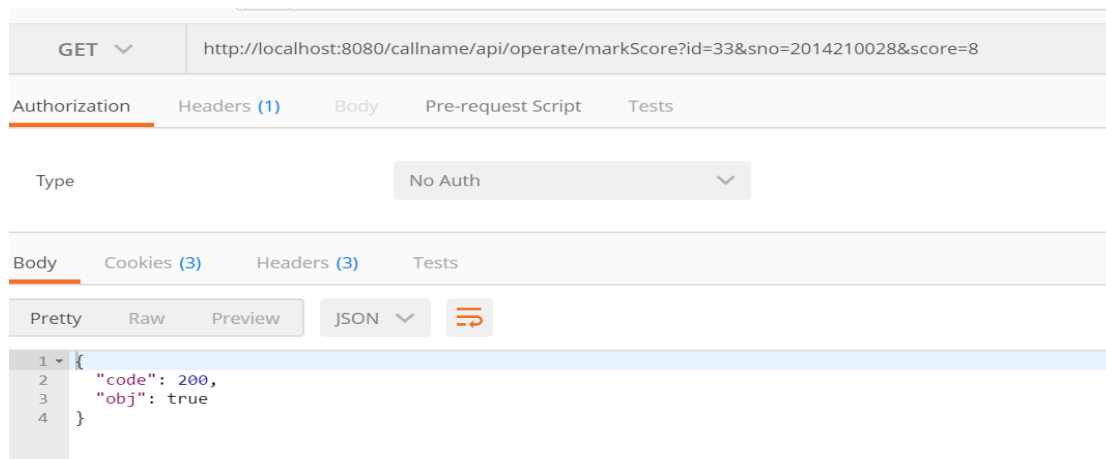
GET

http://localhost:8080/callname/api/operate/markScore?id=33&sno=2014210028&score=8

Authorization Headers (1) Body Pre-request Script Tests

Type

No Auth

Body Cookies (3) Headers (3) Tests

Pretty Raw Preview JSON

1 {
2 "code": 200,
3 "obj": true
4 }